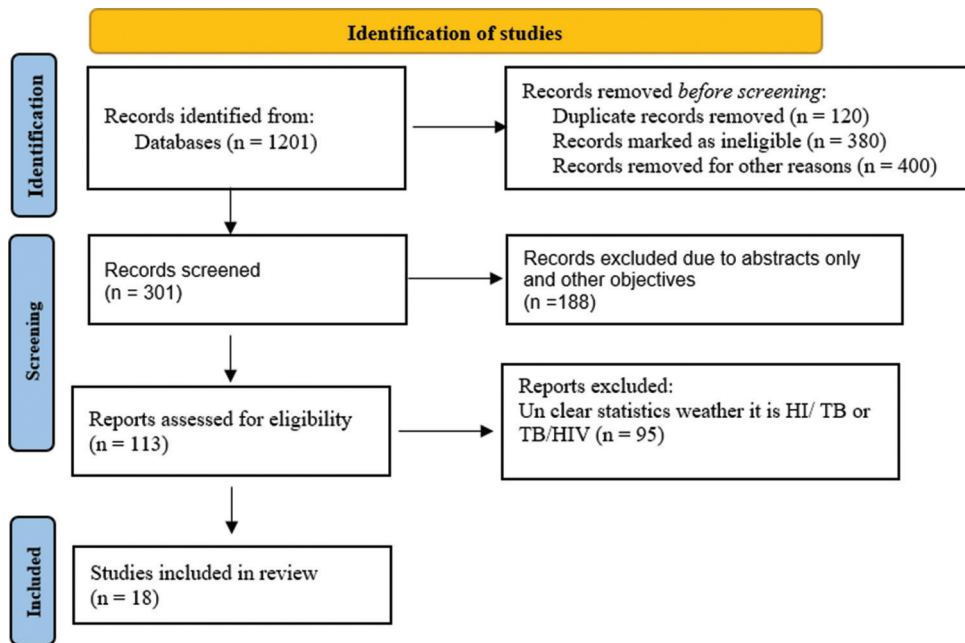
Identification of studies

Identification

Records identified from:
Databases (n = 1201)

Records removed *before screening*:
Duplicate records removed (n = 120)
Records marked as ineligible (n = 380)
Records removed for other reasons (n = 400)

Screening

Records screened
(n = 301)

Records excluded due to abstracts only and other objectives
(n =188)

Reports assessed for eligibility
(n = 113)

Reports excluded:
Un clear statistics weather it is HI/ TB or TB/HIV (n = 95)

Included

Studies included in review
(n = 18)